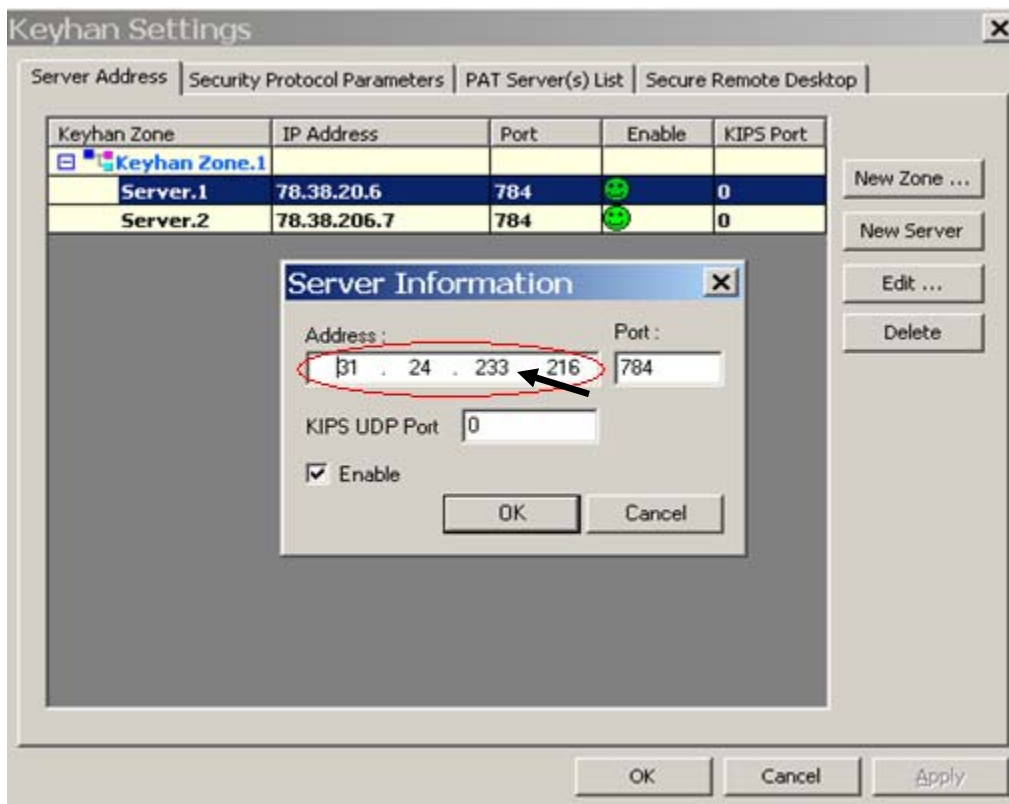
Keyhan Settings

Server Address | Security Protocol Parameters | PAT Server(s) List | Secure Remote Desktop

| Keyhan Zone | IP Address | Port | Enable | KIPS Port |
|---|---|---|---|---|
| Keyhan Zone.1 | | | | |
| Server.1 | 78.38.20.6 | 784 | | 0 |
| Server.2 | 78.38.206.7 | 784 | | 0 |

New Zone ...
New Server
Edit ...
Delete

Server Information

Address : 31 . 24 . 233 . 216
Port : 784
KIPS UDP Port 0
Enable
OK
Cancel

OK
Cancel
Apply